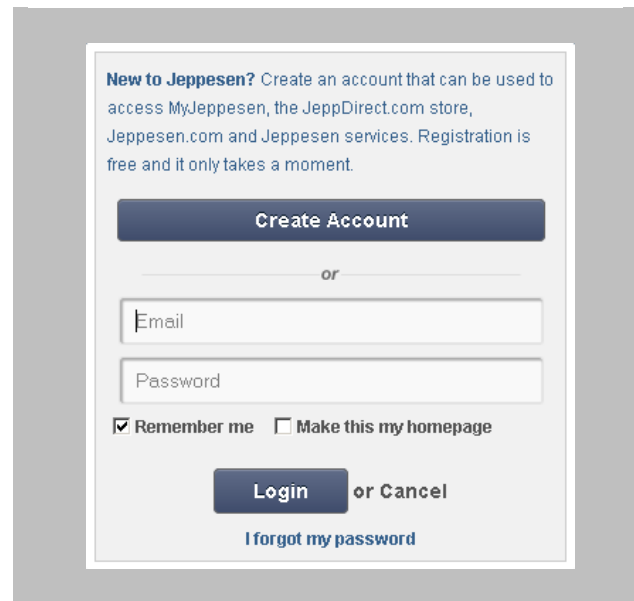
**New to Jeppesen?** Create an account that can be used to access MyJeppesen, the JeppDirect.com store, Jeppesen.com and Jeppesen services. Registration is free and it only takes a moment.

Create Account

or

Email

Password

☑ Remember me ☐ Make this my homepage

Login or Cancel

I forgot my password